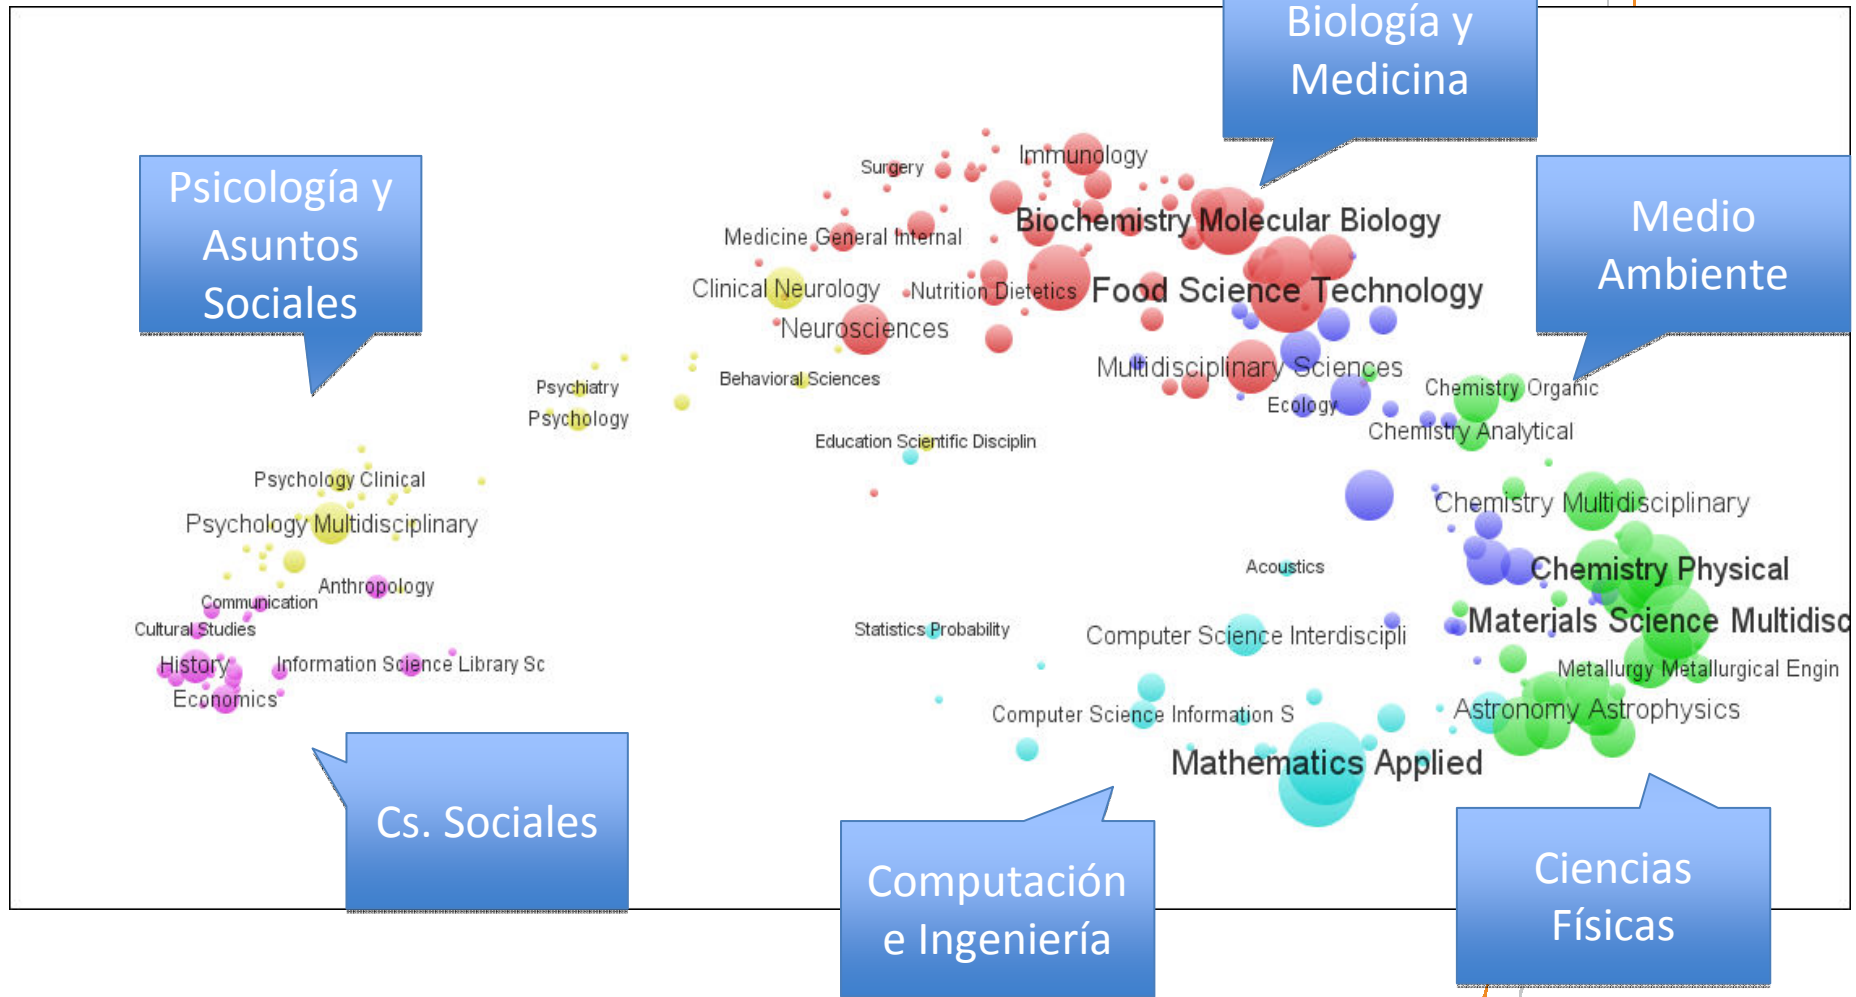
Biología y Medicina

Psicología y Asuntos Sociales

Medio Ambiente

Surgery
Immunology
Biochemistry Molecular Biology
Medicine General Internal
Clinical Neurology
Nutrition Dietetics
Food Science Technology
Neurosciences
Multidisciplinary Sciences
Psychiatry
Psychology
Behavioral Sciences
Chemistry Organic
Ecology
Chemistry Analytical
Education Scientific Disciplin
Psychology Clinical
Psychology Multidisciplinary
Chemistry Multidisciplinary
Anthropology
Communication
Acoustics
Chemistry Physical
Cultural Studies
Statistics Probability
Computer Science Interdiscipli
Materials Science Multidisc
History
Information Science Library Sc
Metallurgy Metallurgical Engin
Economics
Computer Science Information S
Astronomy Astrophysics
Mathematics Applied

Cs. Sociales

Computación e Ingeniería

Ciencias Físicas